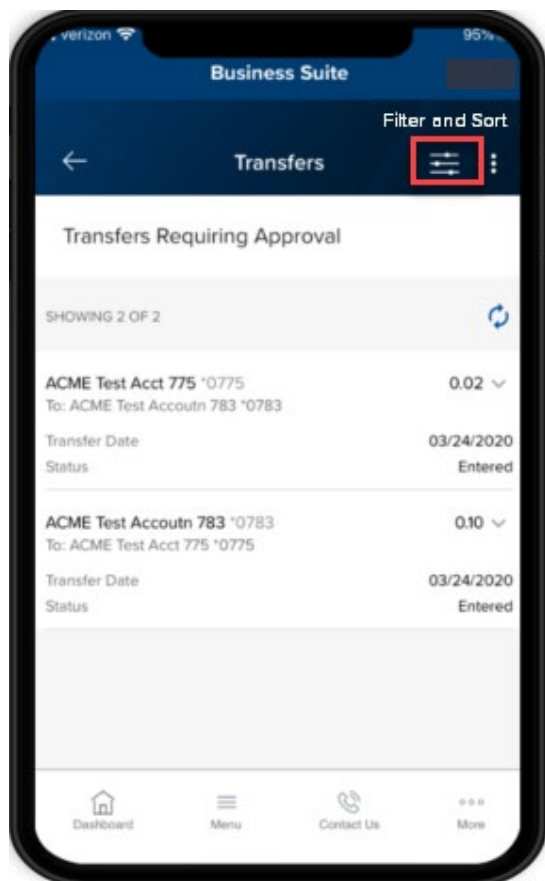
verizon
95%

Business Suite

Filter and Sort

Transfers

Transfers Requiring Approval

SHOWING 2 OF 2

ACME Test Acct 775 \*0775
To: ACME Test Accoutn 783 \*0783
0.02

Transfer Date
03/24/2020
Status
Entered

ACME Test Accoutn 783 \*0783
To: ACME Test Acct 775 \*0775
0.10

Transfer Date
03/24/2020
Status
Entered

Dashboard
Menu
Contact Us
More